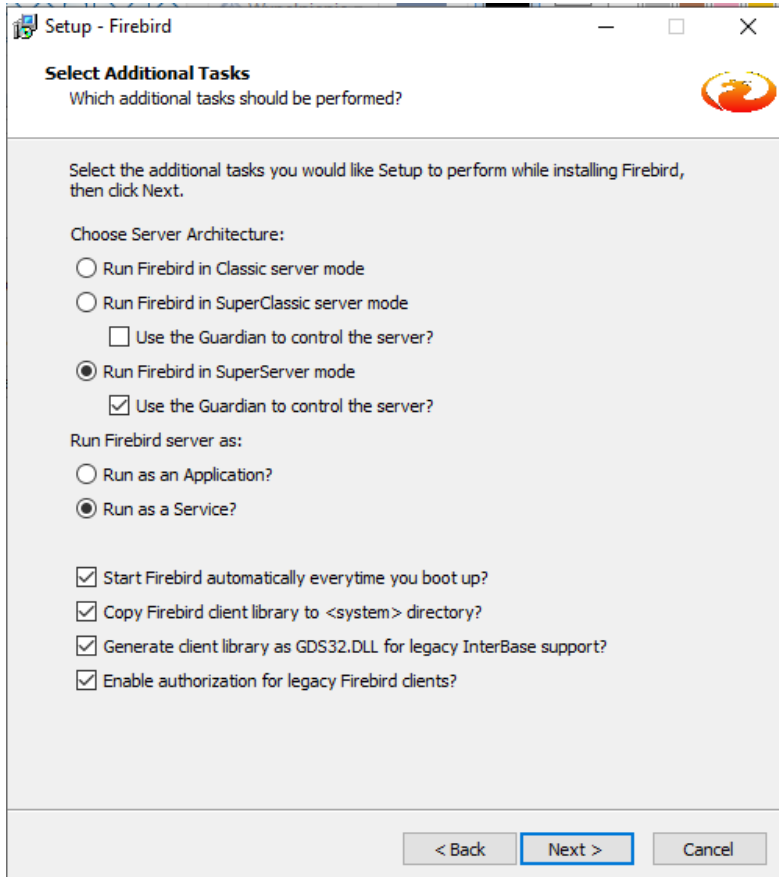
Setup - Firebird

Select Additional Tasks
Which additional tasks should be performed?

Select the additional tasks you would like Setup to perform while installing Firebird, then click Next.

Choose Server Architecture:

Run Firebird in Classic server mode

Run Firebird in SuperClassic server mode

Use the Guardian to control the server?

Run Firebird in SuperServer mode

Use the Guardian to control the server?

Run Firebird server as:

Run as an Application?

Run as a Service?

Start Firebird automatically everytime you boot up?

Copy Firebird client library to <system> directory?

Generate client library as GDS32.DLL for legacy InterBase support?

Enable authorization for legacy Firebird clients?

< Back Next > Cancel